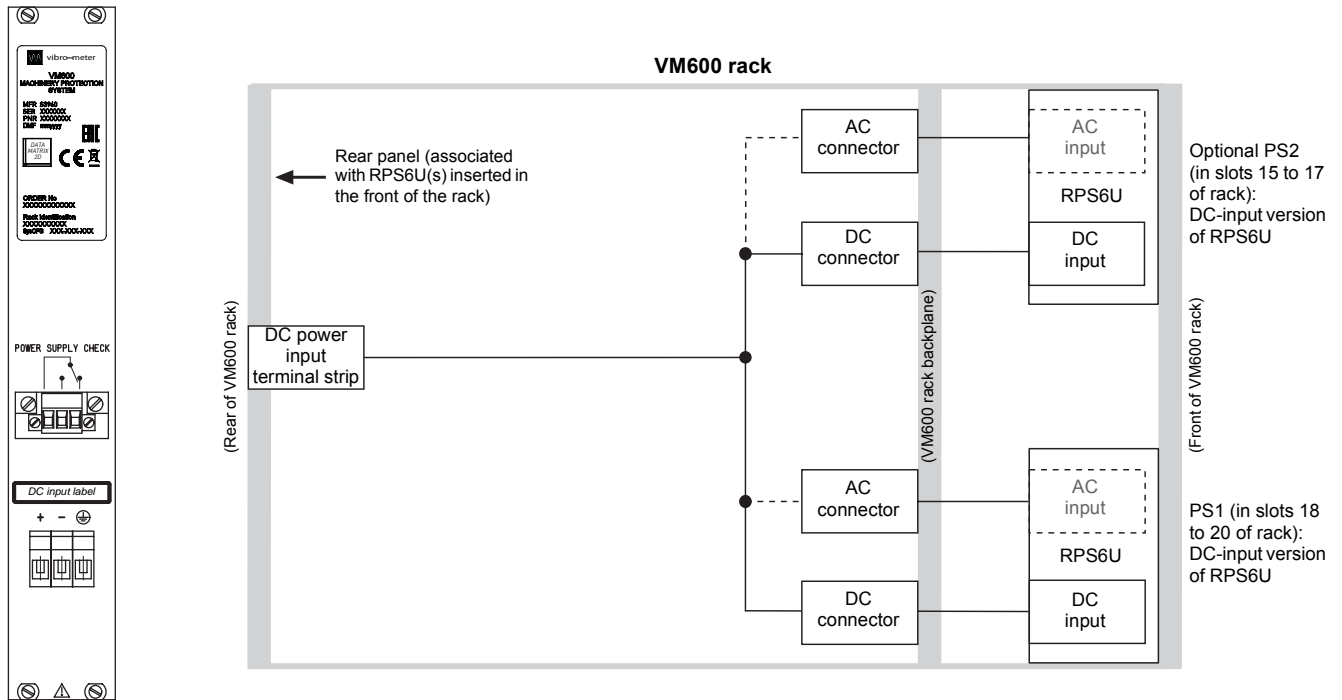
vibro-meter

VM600
MACHINERY PROTECTION SYSTEM

MFR 53940
SER XXXXXXX
PNR XXXXXXXX
DMF mmyyyy

DATA MATRIX 2D

ORDER No
XXXXXXXXXXXX

Rack identification
XXXXXXXXXX
SpecPS XXX-XXX-XXX

POWER SUPPLY CHECK

DC input label

+ − ⏚

VM600 rack

Rear panel (associated with RPS6U(s) inserted in the front of the rack)

(Rear of VM600 rack)

DC power input terminal strip

AC connector

DC connector

AC connector

DC connector

(VM600 rack backplane)

AC input

RPS6U

DC input

AC input

RPS6U

DC input

(Front of VM600 rack)

Optional PS2 (in slots 15 to 17 of rack): DC-input version of RPS6U

PS1 (in slots 18 to 20 of rack): DC-input version of RPS6U